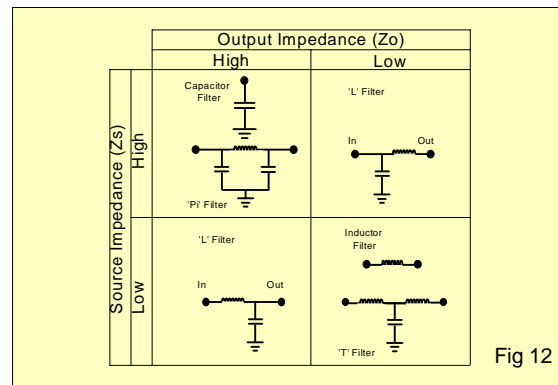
| | | Output Impedance (Zo) | |
|---|---|---|---|
| | | High | Low |
| Source Impedance (Zs) | High | Capacitor Filter<br>'Pi' Filter | 'L' Filter<br>In Out |
| | Low | 'L' Filter<br>In Out | Inductor Filter<br>'T' Filter |

Fig 12